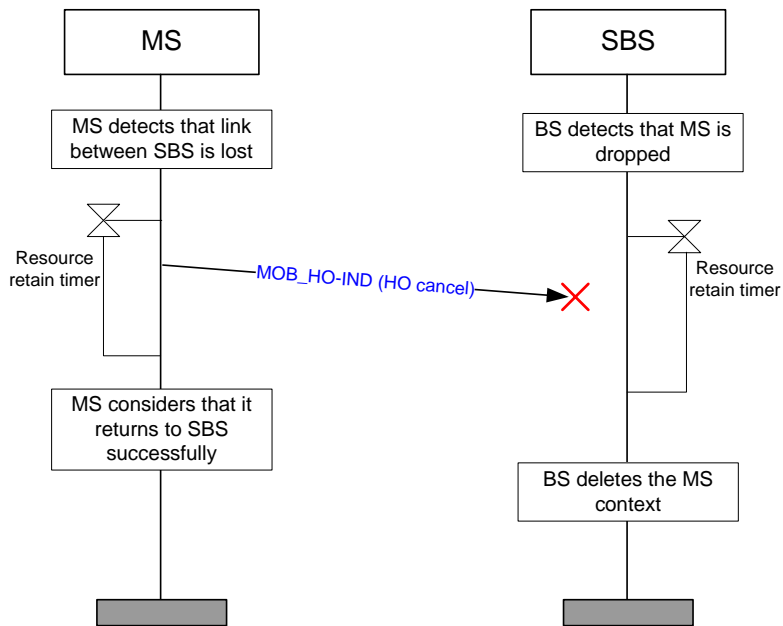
MS

SBS

MS detects that link between SBS is lost

BS detects that MS is dropped

Resource retain timer

MOB_HO-IND (HO cancel)

Resource retain timer

MS considers that it returns to SBS successfully

BS deletes the MS context